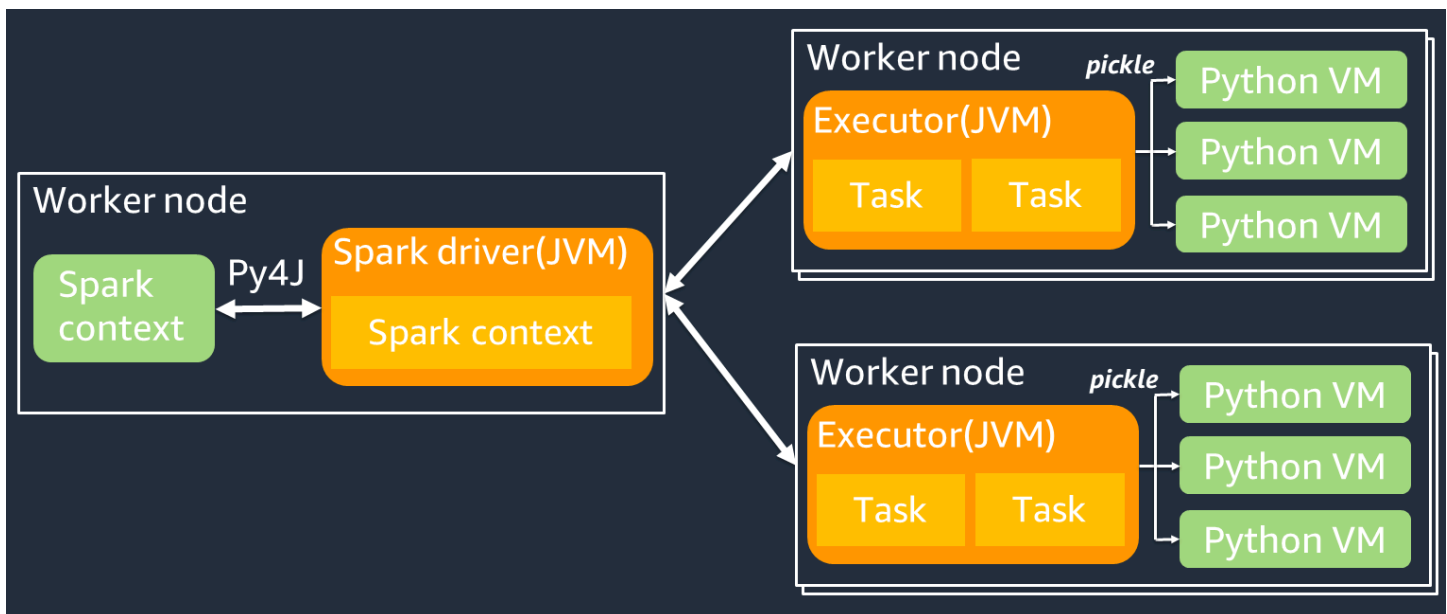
Worker node

Spark context

Py4J

Spark driver(JVM)

Spark context

Worker node

pickle

Executor(JVM)

Task

Task

Python VM

Python VM

Python VM

Worker node

pickle

Executor(JVM)

Task

Task

Python VM

Python VM

Python VM